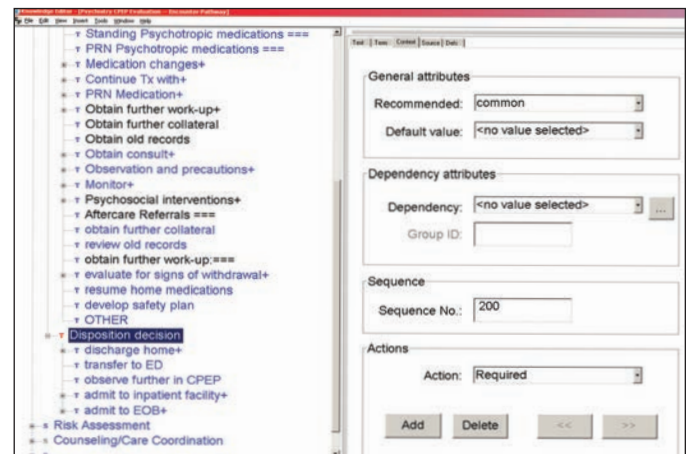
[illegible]
File Edit View Insert Tools Window Help
Standing Psychotropic medications ===
PRN Psychotropic medications ===
Medication changes+
Continue Tx with+
PRN Medication+
Obtain further work-up+
Obtain further collateral
Obtain old records
Obtain consult+
Observation and precautions+
Monitor+
Psychosocial interventions+
Aftercare Referrals ===
obtain further collateral
review old records
obtain further work-up:===
evaluate for signs of withdrawal+
resume home medications
develop safety plan
OTHER
Disposition decision
discharge home+
transfer to ED
observe further in CPEP
admit to inpatient facility+
admit to EOB+
Risk Assessment
Counseling/Care Coordination

Text | Term | Context | Source | Data

General attributes
Recommended: common
Default value: <no value selected>

Dependency attributes
Dependency: <no value selected>
Group ID:

Sequence
Sequence No.: 200

Actions
Action: Required

Add Delete << >>